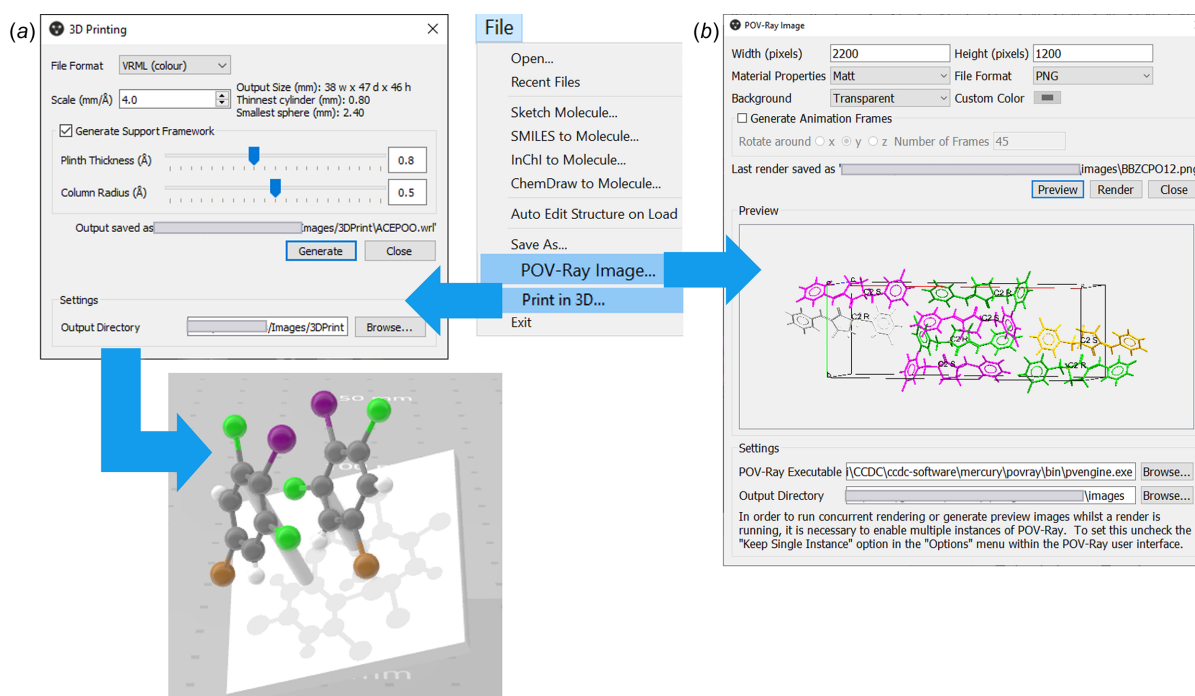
(a)

3D Printing

File Format VRML (colour)

Scale (mm/Å) 4.0

Output Size (mm): 38 w x 47 d x 46 h
Thinnest cylinder (mm): 0.80
Smallest sphere (mm): 2.40

Generate Support Framework

Plinth Thickness (Å) 0.8

Column Radius (Å) 0.5

Output saved as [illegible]mages/3DPrint\ACEPOO.wrl'

Generate Close

Settings

Output Directory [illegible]/Images/3DPrint Browse...

50 mm

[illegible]

File

Open...
Recent Files
Sketch Molecule...
SMILES to Molecule...
InChI to Molecule...
ChemDraw to Molecule...
Auto Edit Structure on Load
Save As...
POV-Ray Image...
Print in 3D...
Exit

(b)

POV-Ray Image

Width (pixels) 2200 Height (pixels) 1200

Material Properties Matt File Format PNG

Background Transparent Custom Color

Generate Animation Frames

Rotate around x y z Number of Frames 45

Last render saved as '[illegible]images\BBZCPO12.png

Preview Render Close

Preview

C2 S
C2 R
C2 R
C2 S
C2 R
C2 R
C2 S
C2 S
C2 R

Settings

POV-Ray Executable i\CCDC\ccdc-software\mercury\povray\bin\pvengine.exe Browse...

Output Directory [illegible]\images Browse...

In order to run concurrent rendering or generate preview images whilst a render is running, it is necessary to enable multiple instances of POV-Ray. To set this uncheck the "Keep Single Instance" option in the "Options" menu within the POV-Ray user interface.